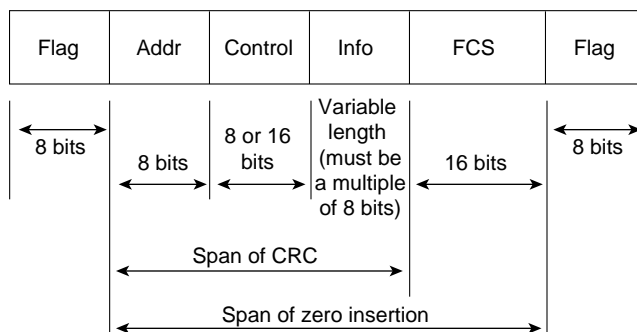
| Flag | Addr | Control | Info | FCS | Flag |
|---|---|---|---|---|---|
| 8 bits | 8 bits | 8 or 16 bits | Variable length (must be a multiple of 8 bits) | 16 bits | 8 bits |

Span of CRC

Span of zero insertion